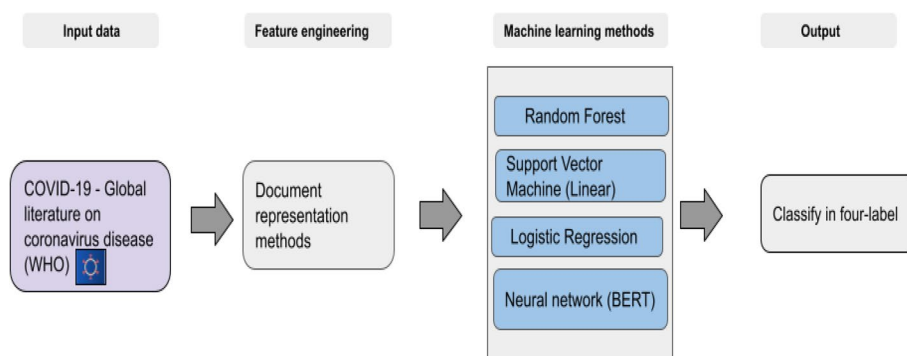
Input data

Feature engineering

Machine learning methods

Output

COVID-19 - Global literature on coronavirus disease (WHO)

Document representation methods

Random Forest

Support Vector Machine (Linear)

Logistic Regression

Neural network (BERT)

Classify in four-label